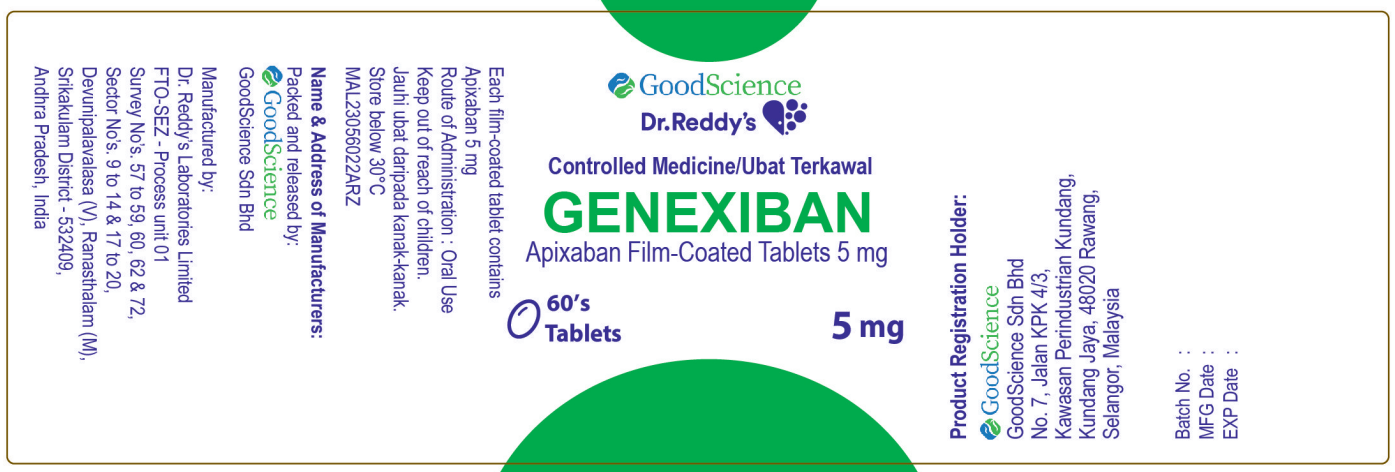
Each film-coated tablet contains
Apixaban 5 mg
Route of Administration : Oral Use
Keep out of reach of children.
Jauhi ubat daripada kanak-kanak.
Store below 30°C
MAL23056022ARZ

Name & Address of Manufacturers:
Packed and released by:
GoodScience
GoodScience Sdn Bhd

Manufactured by:
Dr. Reddy's Laboratories Limited
FTO-SEZ - Process unit 01
Survey No's. 57 to 59, 60, 62 & 72,
Sector No's. 9 to 14 & 17 to 20,
Devunipalavalasa (V), Ranasthalam (M),
Srikakulam District - 532409,
Andhra Pradesh, India

GoodScience
Dr.Reddy's

Controlled Medicine/Ubat Terkawal
GENEXIBAN
Apixaban Film-Coated Tablets 5 mg

60's
Tablets

5 mg

Product Registration Holder:
GoodScience
GoodScience Sdn Bhd
No. 7, Jalan KPK 4/3,
Kawasan Perindustrian Kundang,
Kundang Jaya, 48020 Rawang,
Selangor, Malaysia

Batch No. :
MFG Date :
EXP Date :